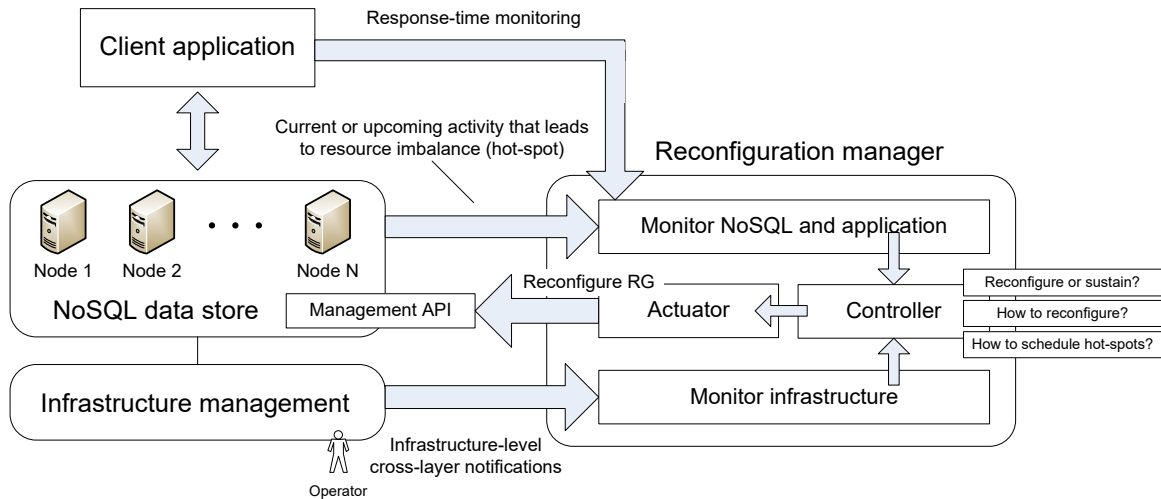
Client application

Response-time monitoring

Current or upcoming activity that leads to resource imbalance (hot-spot)

Reconfiguration manager

Node 1 Node 2 • • • Node N

NoSQL data store

Management API

Monitor NoSQL and application

Reconfigure RG

Actuator

Controller

Reconfigure or sustain?

How to reconfigure?

How to schedule hot-spots?

Infrastructure management

Monitor infrastructure

Infrastructure-level cross-layer notifications

Operator